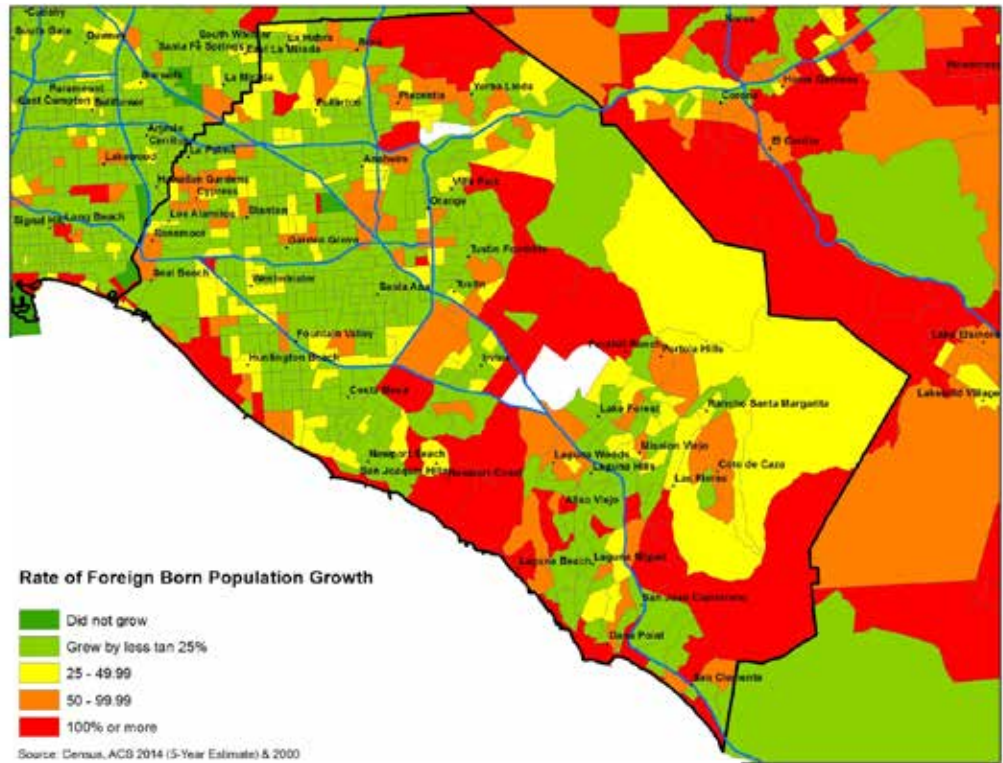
Cudahy
South Gate
Downey
South Whittier
Santa Fe Springs
East La Mirada
La Habra
Brea
Norco
Bellflower
La Mirada
Paramount
East Compton
Fullerton
Placentia
Yorba Linda
Home Gardens
Corona
Artesia
Cerritos
La Palma
Anaheim
El Cerrito
Lakewood
Hawaiian Gardens
Cypress
Villa Park
Los Alamitos
Stanton
Orange
Signal Hill
Long Beach
Rossmoor
Garden Grove
Tustin Foothills
Seal Beach
Westminster
Santa Ana
Tustin
Lake Elsinore
Fountain Valley
Foothill Ranch
Portola Hills
Huntington Beach
Irvine
Costa Mesa
Lake Forest
Rancho Santa Margarita
Lakeland Village
Mission Viejo
Newport Beach
Laguna Woods
San Joaquin Hills
Newport Coast
Laguna Hills
Coto de Caza
Las Flores
Aliso Viejo
Laguna Beach
Laguna Niguel
San Juan Capistrano
Dana Point
San Clemente

Rate of Foreign Born Population Growth
Did not grow
Grew by less tan 25%
25 - 49.99
50 - 99.99
100% or more
Source: Census, ACS 2014 (5-Year Estimate) & 2000